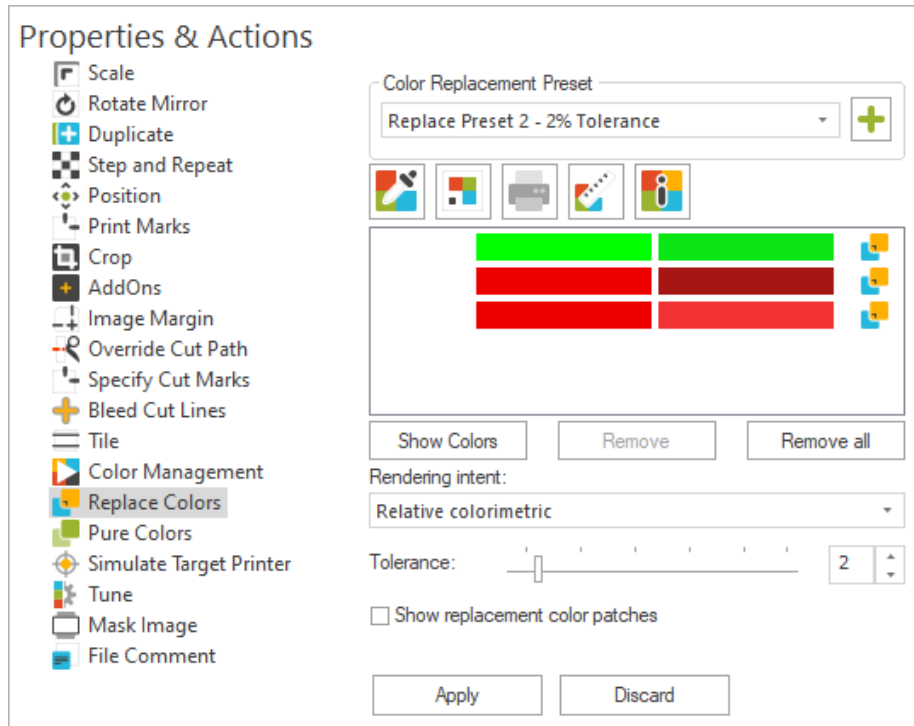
Properties & Actions

Scale
Rotate Mirror
Duplicate
Step and Repeat
Position
Print Marks
Crop
AddOns
Image Margin
Override Cut Path
Specify Cut Marks
Bleed Cut Lines
Tile
Color Management
Replace Colors
Pure Colors
Simulate Target Printer
Tune
Mask Image
File Comment

Color Replacement Preset
Replace Preset 2 - 2% Tolerance

Show Colors
Remove
Remove all

Rendering intent:
Relative colorimetric

Tolerance:
2

Show replacement color patches

Apply
Discard